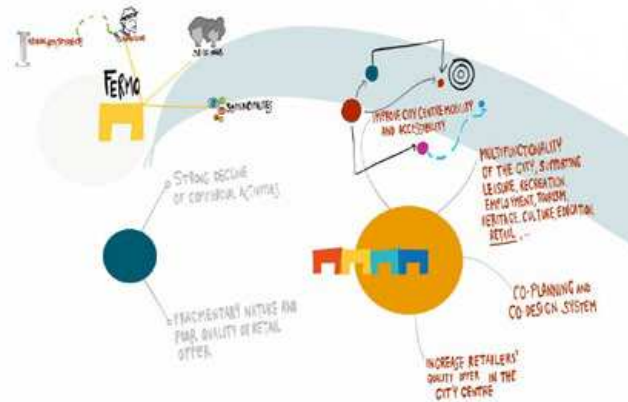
FERMO

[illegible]

IMPROVE CITY CENTRE MOBILITY AND ACCESSIBILITY

MULTIFUNCTIONALITY OF THE CITY, SUPPORTING LEISURE, RECREATION, EMPLOYMENT, TOURISM, HERITAGE, CULTURE, EDUCATION, RETAIL, ...

STRONG DECLINE OF COMMERCIAL ACTIVITIES

FRAGMENTARY NATURE AND POOR QUALITY OF RETAIL OFFER

CO-PLANNING AND CO-DESIGN SYSTEM

INCREASE RETAILERS' QUALITY OFFER IN THE CITY CENTRE